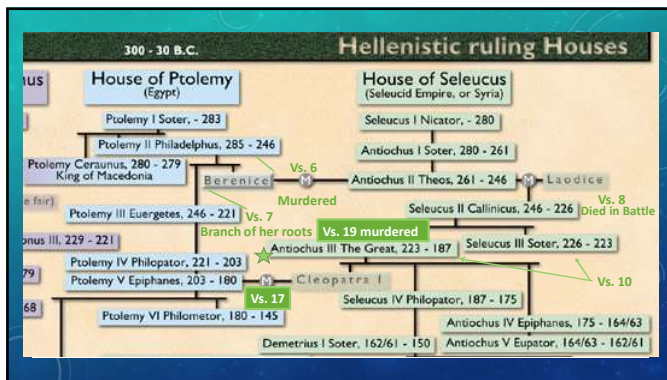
300 - 30 B.C.

Hellenistic ruling Houses

nus

House of Ptolemy
(Egypt)

House of Seleucus
(Seleucid Empire, or Syria)

Ptolemy I Soter, - 283

Seleucus I Nicator, - 280

Ptolemy II Philadelphus, 285 - 246

Antiochus I Soter, 280 - 261

Ptolemy Ceraunus, 280 - 279
King of Macedonia

Vs. 6

Berenice

M

Antiochus II Theos, 261 - 246

M

Laodice

Murdered

e fair)

Vs. 8
Died in Battle

Ptolemy III Euergetes, 246 - 221

Vs. 7

Seleucus II Callinicus, 246 - 226

Branch of her roots

Vs. 19 murdered

onus III, 229 - 221

Antiochus III The Great, 223 - 187

Seleucus III Soter, 226 - 223

79

Ptolemy IV Philopator, 221 - 203

Ptolemy V Epiphanes, 203 - 180

M

Cleopatra I

Vs. 10

Vs. 17

68

Seleucus IV Philopator, 187 - 175

Ptolemy VI Philometor, 180 - 145

Antiochus IV Epiphanes, 175 - 164/63

Demetrius I Soter, 162/61 - 150

Antiochus V Eupator, 164/63 - 162/61